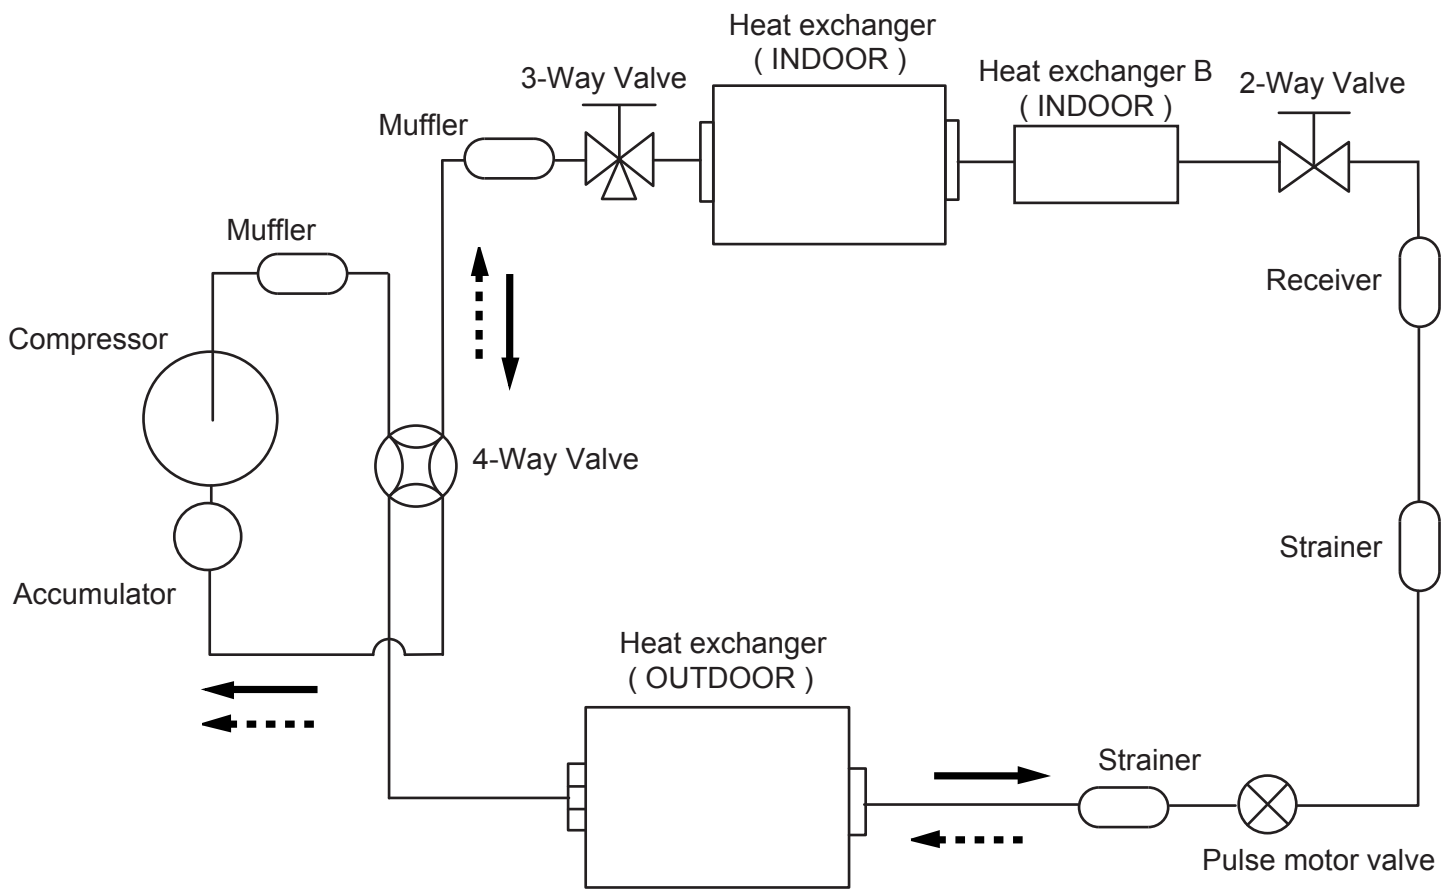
Heat exchanger
( INDOOR )

3-Way Valve

Heat exchanger B
( INDOOR )

2-Way Valve

Muffler

Muffler

Receiver

Compressor

4-Way Valve

Strainer

Accumulator

Heat exchanger
( OUTDOOR )

Strainer

Pulse motor valve